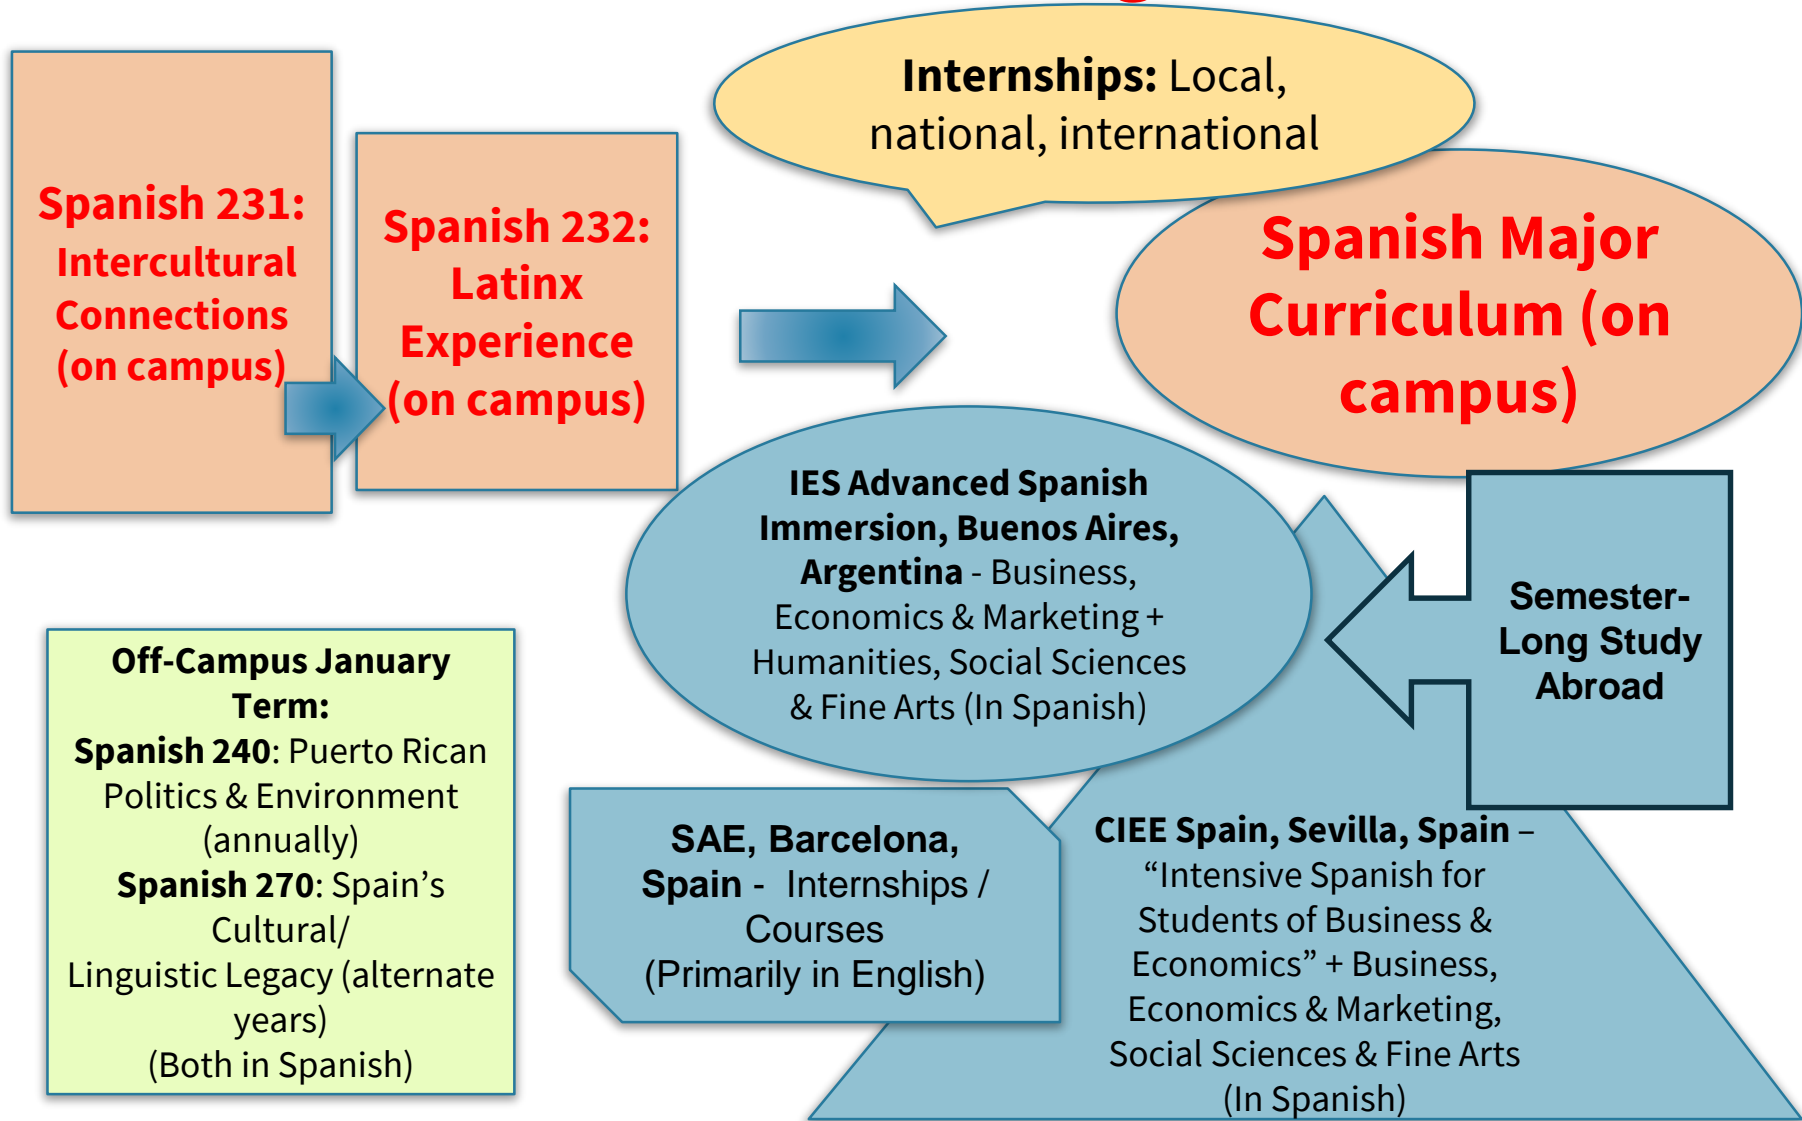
Spanish 231: Intercultural Connections (on campus)

Spanish 232: Latinx Experience (on campus)

Internships: Local, national, international

Spanish Major Curriculum (on campus)

IES Advanced Spanish Immersion, Buenos Aires, Argentina - Business, Economics & Marketing + Humanities, Social Sciences & Fine Arts (In Spanish)

Semester-Long Study Abroad

Off-Campus January Term:
Spanish 240: Puerto Rican Politics & Environment (annually)
Spanish 270: Spain's Cultural/ Linguistic Legacy (alternate years)
(Both in Spanish)

SAE, Barcelona, Spain - Internships / Courses (Primarily in English)

CIEE Spain, Sevilla, Spain – "Intensive Spanish for Students of Business & Economics" + Business, Economics & Marketing, Social Sciences & Fine Arts (In Spanish)